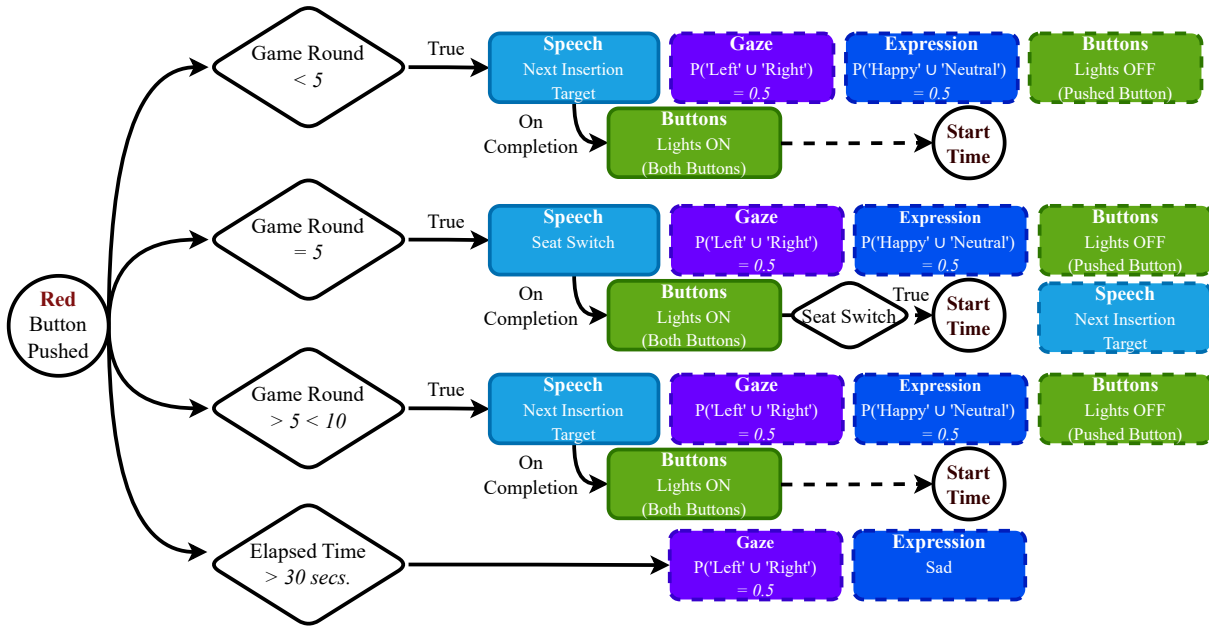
Red Button Pushed

Game Round $< 5$

True

Speech
Next Insertion Target

Gaze
P('Left' ∪ 'Right') $= 0.5$

Expression
P('Happy' ∪ 'Neutral') $= 0.5$

Buttons
Lights OFF (Pushed Button)

On Completion

Buttons
Lights ON (Both Buttons)

Start Time

Game Round $= 5$

True

Speech
Seat Switch

Gaze
P('Left' ∪ 'Right') $= 0.5$

Expression
P('Happy' ∪ 'Neutral') $= 0.5$

Buttons
Lights OFF (Pushed Button)

On Completion

Buttons
Lights ON (Both Buttons)

Seat Switch

True

Start Time

Speech
Next Insertion Target

Game Round $> 5 < 10$

True

Speech
Next Insertion Target

Gaze
P('Left' ∪ 'Right') $= 0.5$

Expression
P('Happy' ∪ 'Neutral') $= 0.5$

Buttons
Lights OFF (Pushed Button)

On Completion

Buttons
Lights ON (Both Buttons)

Start Time

Elapsed Time $> 30$ secs.

Gaze
P('Left' ∪ 'Right') $= 0.5$

Expression
Sad